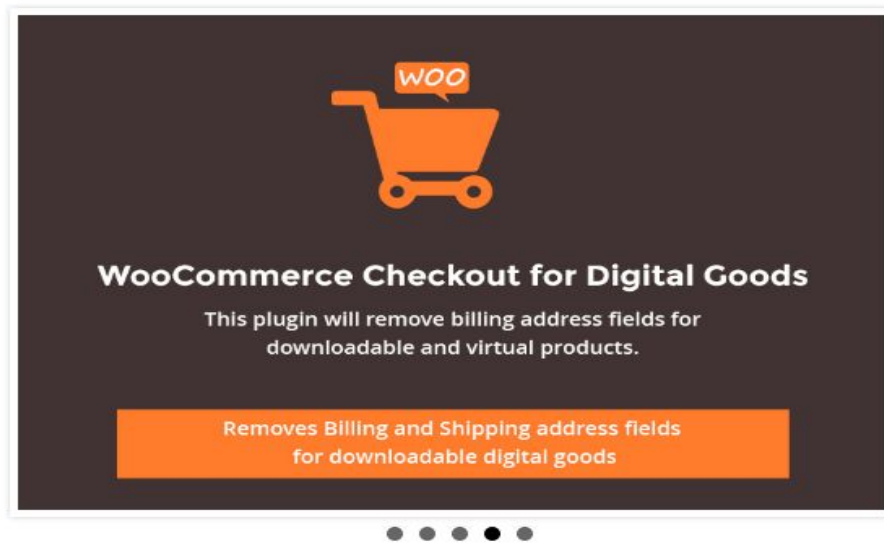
WOO

WooCommerce Checkout for Digital Goods

This plugin will remove billing address fields for downloadable and virtual products.

Removes Billing and Shipping address fields for downloadable digital goods